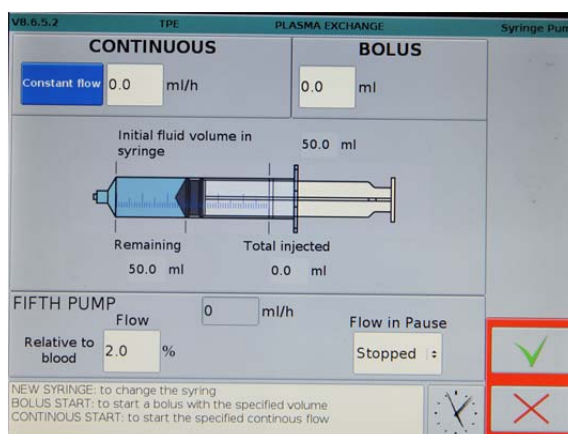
V8.6.5.2 TPE PLASMA EXCHANGE Syringe Pum

CONTINUOUS

Constant flow 0.0 ml/h

BOLUS

0.0 ml

Initial fluid volume in syringe 50.0 ml

Remaining 50.0 ml

Total injected 0.0 ml

FIFTH PUMP

Flow 0 ml/h

Relative to blood 2.0 %

Flow in Pause

Stopped

NEW SYRINGE: to change the syring
BOLUS START: to start a bolus with the specified volume
CONTINOUS START: to start the specified continous flow